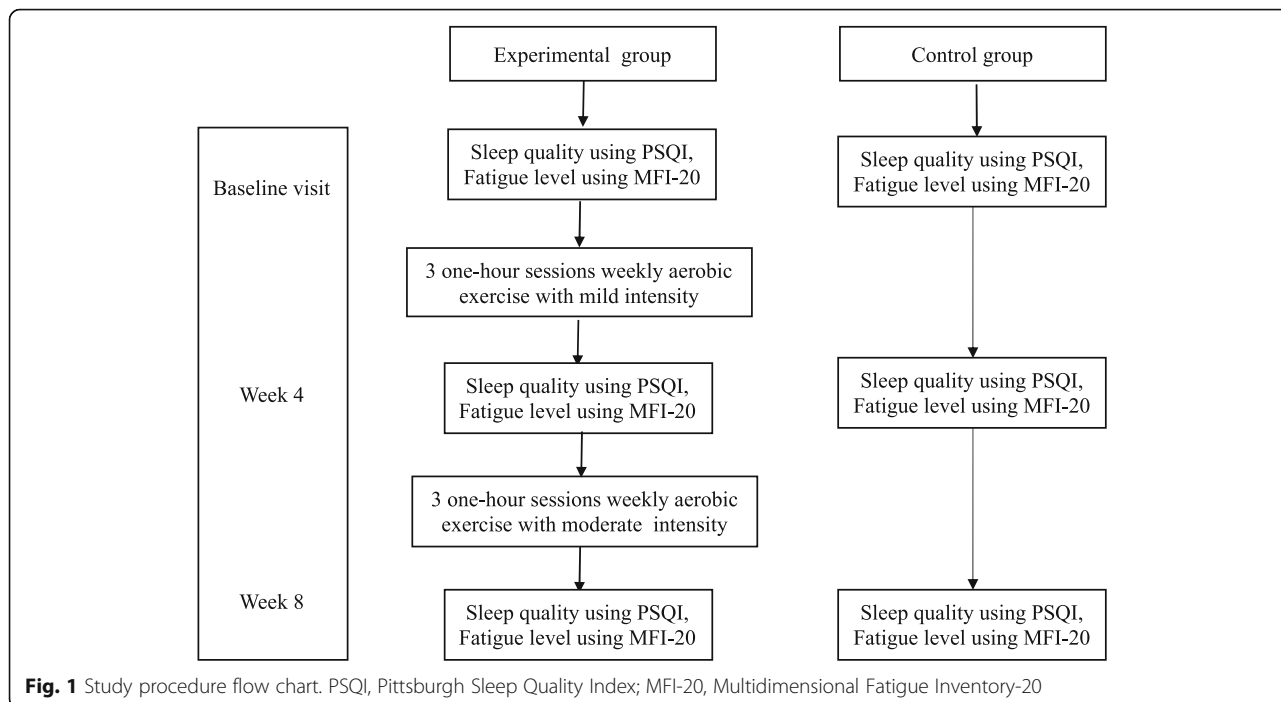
Experimental group

Control group

Baseline visit

Sleep quality using PSQI, Fatigue level using MFI-20

Sleep quality using PSQI, Fatigue level using MFI-20

3 one-hour sessions weekly aerobic exercise with mild intensity

Week 4

Sleep quality using PSQI, Fatigue level using MFI-20

Sleep quality using PSQI, Fatigue level using MFI-20

3 one-hour sessions weekly aerobic exercise with moderate intensity

Week 8

Sleep quality using PSQI, Fatigue level using MFI-20

Sleep quality using PSQI, Fatigue level using MFI-20

**Fig. 1** Study procedure flow chart. PSQI, Pittsburgh Sleep Quality Index; MFI-20, Multidimensional Fatigue Inventory-20